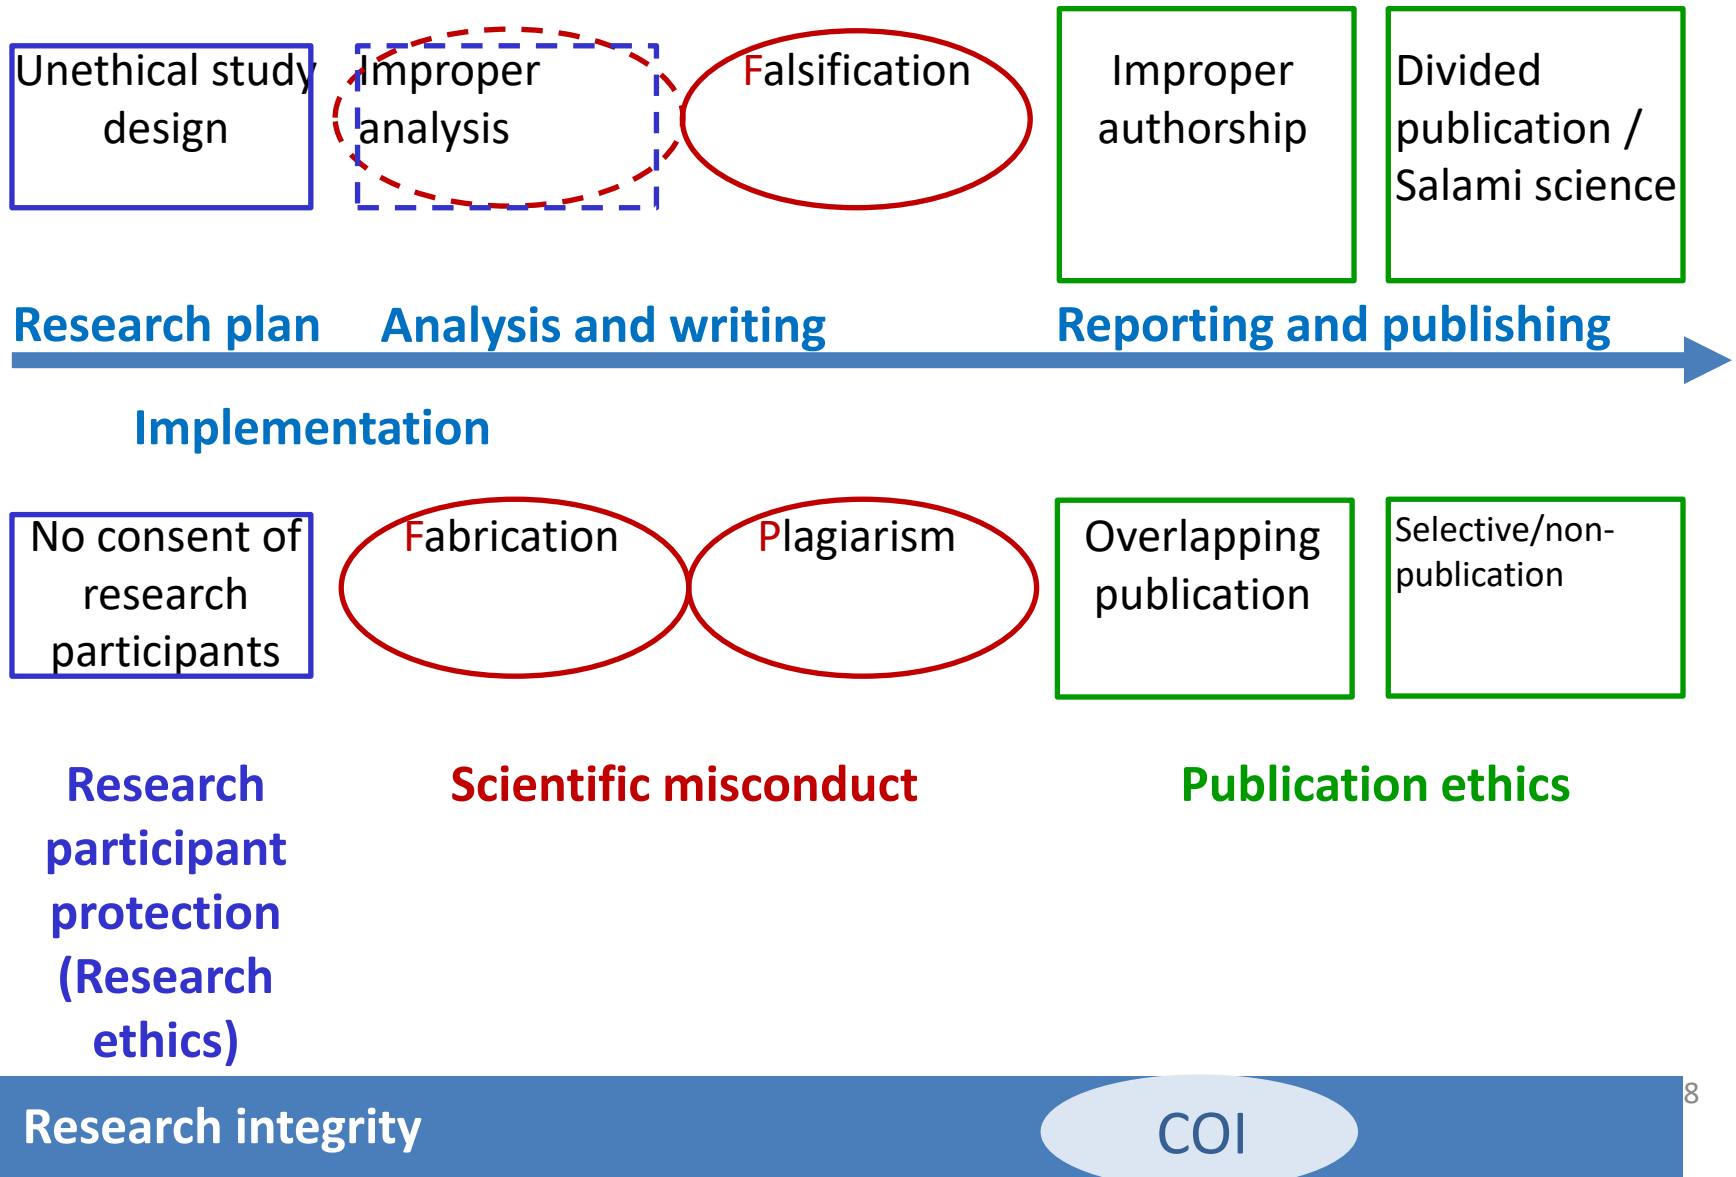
Unethical study design

Improper analysis

Falsification

Improper authorship

Divided publication / Salami science

Research plan

Analysis and writing

Reporting and publishing

Implementation

No consent of research participants

Fabrication

Plagiarism

Overlapping publication

Selective/non-publication

Research participant protection (Research ethics)

Scientific misconduct

Publication ethics

Research integrity

COI

8